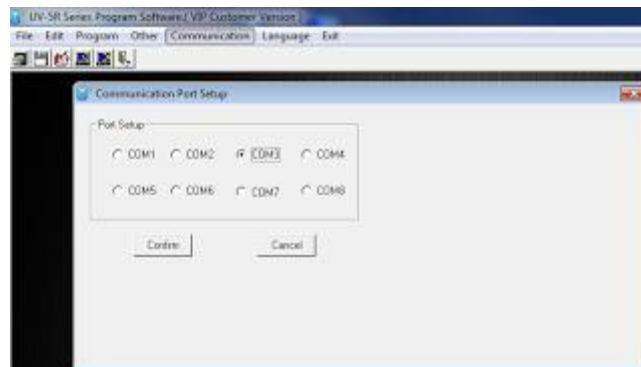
UV-5R Series Program Software( VIP Customer Version

File Edit Program Other Communication Language Exit

Communication Port Setup

Port Setup

COM1 COM2 COM3 COM4

COM5 COM6 COM7 COM8

Confirm Cancel